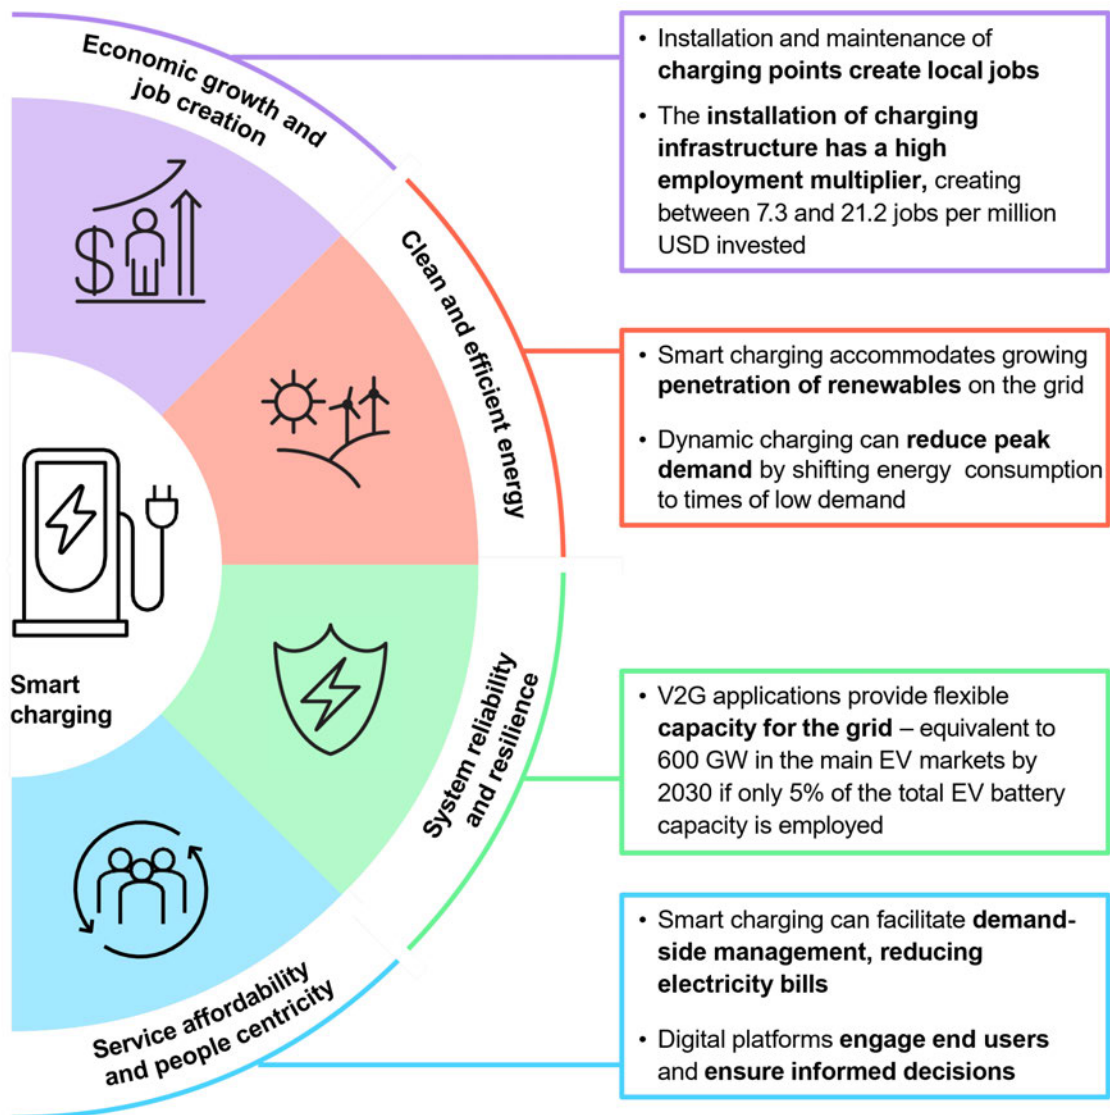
Economic growth and job creation

Clean and efficient energy

System reliability and resilience

Service affordability and people centricity

Smart charging

• Installation and maintenance of charging points create local jobs

• The installation of charging infrastructure has a high employment multiplier, creating between 7.3 and 21.2 jobs per million USD invested

• Smart charging accommodates growing penetration of renewables on the grid

• Dynamic charging can reduce peak demand by shifting energy consumption to times of low demand

• V2G applications provide flexible capacity for the grid – equivalent to 600 GW in the main EV markets by 2030 if only 5% of the total EV battery capacity is employed

• Smart charging can facilitate demand-side management, reducing electricity bills

• Digital platforms engage end users and ensure informed decisions